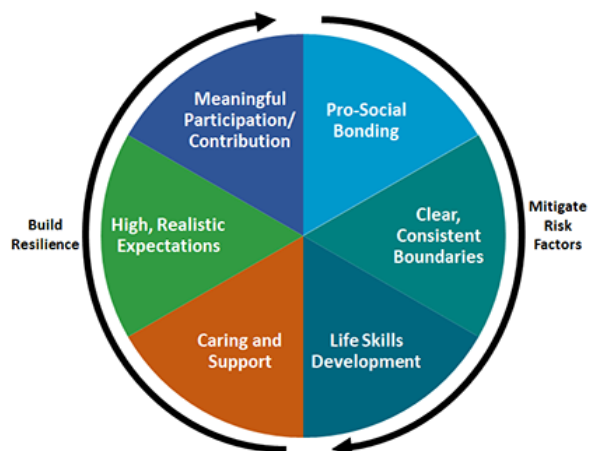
Meaningful Participation/ Contribution

Pro-Social Bonding

Clear, Consistent Boundaries

Life Skills Development

Caring and Support

High, Realistic Expectations

Build Resilience

Mitigate Risk Factors